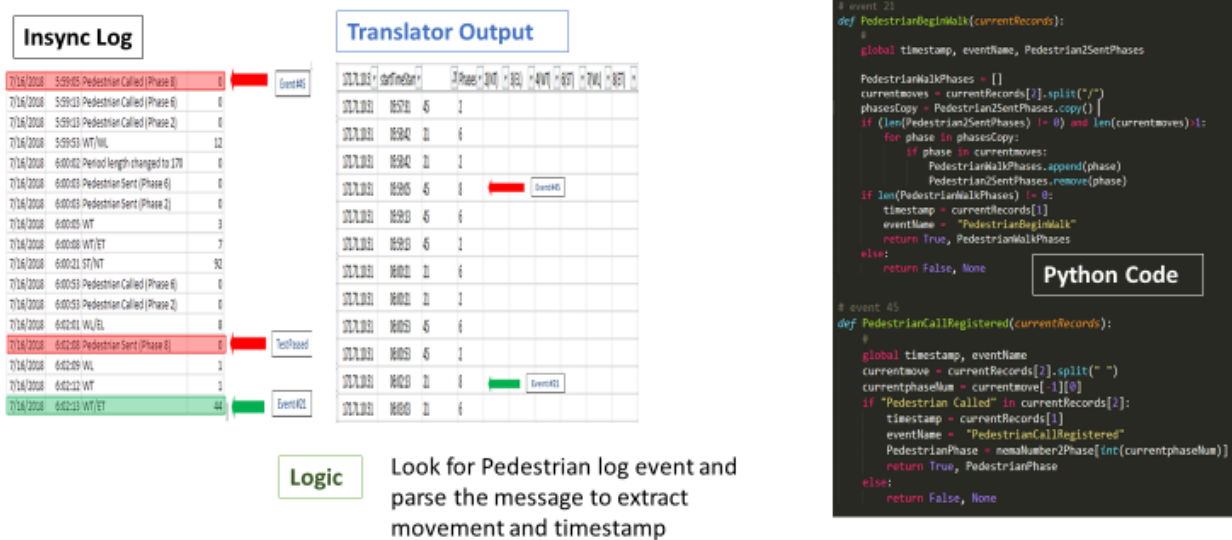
Insync Log

| 7/16/2018 | 5:59:05 | Pedestrian Called (Phase 8) | 0 |
|---|---|---|---|
| 7/16/2018 | 5:59:13 | Pedestrian Called (Phase 6) | 0 |
| 7/16/2018 | 5:59:13 | Pedestrian Called (Phase 2) | 0 |
| 7/16/2018 | 5:59:53 | WT/WL | 12 |
| 7/16/2018 | 6:00:02 | Period length changed to 170 | 0 |
| 7/16/2018 | 6:00:03 | Pedestrian Sent (Phase 6) | 0 |
| 7/16/2018 | 6:00:03 | Pedestrian Sent (Phase 2) | 0 |
| 7/16/2018 | 6:00:05 | WT | 3 |
| 7/16/2018 | 6:00:08 | WT/ET | 7 |
| 7/16/2018 | 6:00:21 | ST/NT | 92 |
| 7/16/2018 | 6:00:53 | Pedestrian Called (Phase 6) | 0 |
| 7/16/2018 | 6:00:53 | Pedestrian Called (Phase 2) | 0 |
| 7/16/2018 | 6:02:01 | WL/EL | 8 |
| 7/16/2018 | 6:02:08 | Pedestrian Sent (Phase 8) | 0 |
| 7/16/2018 | 6:02:09 | WL | 1 |
| 7/16/2018 | 6:02:12 | WT | 1 |
| 7/16/2018 | 6:02:13 | WT/ET | 44 |

Event#45

TestPassed

Event#21

Translator Output

| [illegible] | startTimeStam | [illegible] | Phase | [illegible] | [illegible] | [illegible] | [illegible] | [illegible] | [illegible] |
|---|---|---|---|---|---|---|---|---|---|
| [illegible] | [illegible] | 45 | 2 | | | | | | |
| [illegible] | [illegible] | 21 | 6 | | | | | | |
| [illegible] | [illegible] | 21 | 2 | | | | | | |
| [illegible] | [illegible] | 45 | 8 | | | | | | |
| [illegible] | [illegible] | 45 | 6 | | | | | | |
| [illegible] | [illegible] | 45 | 2 | | | | | | |
| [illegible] | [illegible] | 21 | 6 | | | | | | |
| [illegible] | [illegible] | 21 | 2 | | | | | | |
| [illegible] | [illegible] | 45 | 6 | | | | | | |
| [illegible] | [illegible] | 45 | 2 | | | | | | |
| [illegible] | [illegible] | 21 | 8 | | | | | | |
| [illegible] | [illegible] | 21 | 6 | | | | | | |

Event#45

Event#21

Logic

Look for Pedestrian log event and parse the message to extract movement and timestamp

# event 21
def PedestrianBeginWalk(currentRecords):
    #
    global timestamp, eventName, Pedestrian2SentPhases

    PedestrianWalkPhases = []
    currentmoves = currentRecords[2].split("/")
    phasesCopy = Pedestrian2SentPhases.copy()
    if (len(Pedestrian2SentPhases) != 0) and len(currentmoves)>1:
        for phase in phasesCopy:
            if phase in currentmoves:
                PedestrianWalkPhases.append(phase)
                Pedestrian2SentPhases.remove(phase)
    if len(PedestrianWalkPhases) != 0:
        timestamp = currentRecords[1]
        eventName = "PedestrianBeginWalk"
        return True, PedestrianWalkPhases
    else:
        return False, None

Python Code

# event 45
def PedestrianCallRegistered(currentRecords):
    #
    global timestamp, eventName
    currentmove = currentRecords[2].split(" ")
    currentphaseNum = currentmove[-1][0]
    if "Pedestrian Called" in currentRecords[2]:
        timestamp = currentRecords[1]
        eventName = "PedestrianCallRegistered"
        PedestrianPhase = nemaNumber2Phase[int(currentphaseNum)]
        return True, PedestrianPhase
    else:
        return False, None